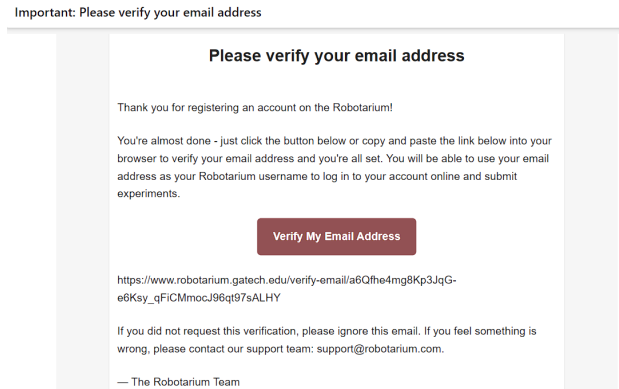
Important: Please verify your email address

Please verify your email address

Thank you for registering an account on the Robotarium!

You're almost done - just click the button below or copy and paste the link below into your browser to verify your email address and you're all set. You will be able to use your email address as your Robotarium username to log in to your account online and submit experiments.

Verify My Email Address

https://www.robotarium.gatech.edu/verify-email/a6Qfhe4mg8Kp3JqG-e6Ksy_qFiCMmocJ96qt97sALHY

If you did not request this verification, please ignore this email. If you feel something is wrong, please contact our support team: support@robotarium.com.

— The Robotarium Team